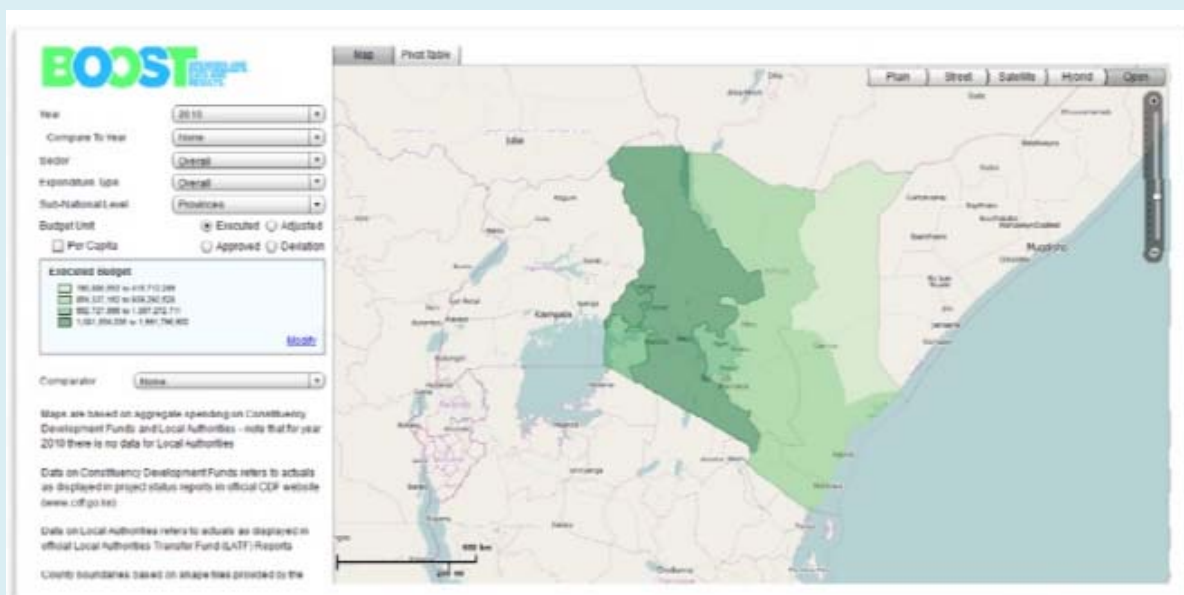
BOOST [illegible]

Year 2010
Compare To Year None
Sector Overall
Expenditure Type Overall
Sub-National Level Provinces
Budget Unit Executed Adjusted
Per Capita Approved Deviation

Executed Budget
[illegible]
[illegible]
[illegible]
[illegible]
Modify

Comparator None

Maps are based on aggregate spending on Constituency Development Funds and Local Authorities - note that for year 2010 there is no data for Local Authorities

Data on Constituency Development Funds refers to actuals as displayed in project status reports in official CDF website (www.cdf.go.ke)

Data on Local Authorities refers to actuals as displayed in official Local Authorities Transfer Fund (LATF) Reports

County boundaries based on shape files provided by the

Map Pivot table

Plan Street Satellite Hybrid Open

Juba
Kampala
Mogadishu
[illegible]
500 km
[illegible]